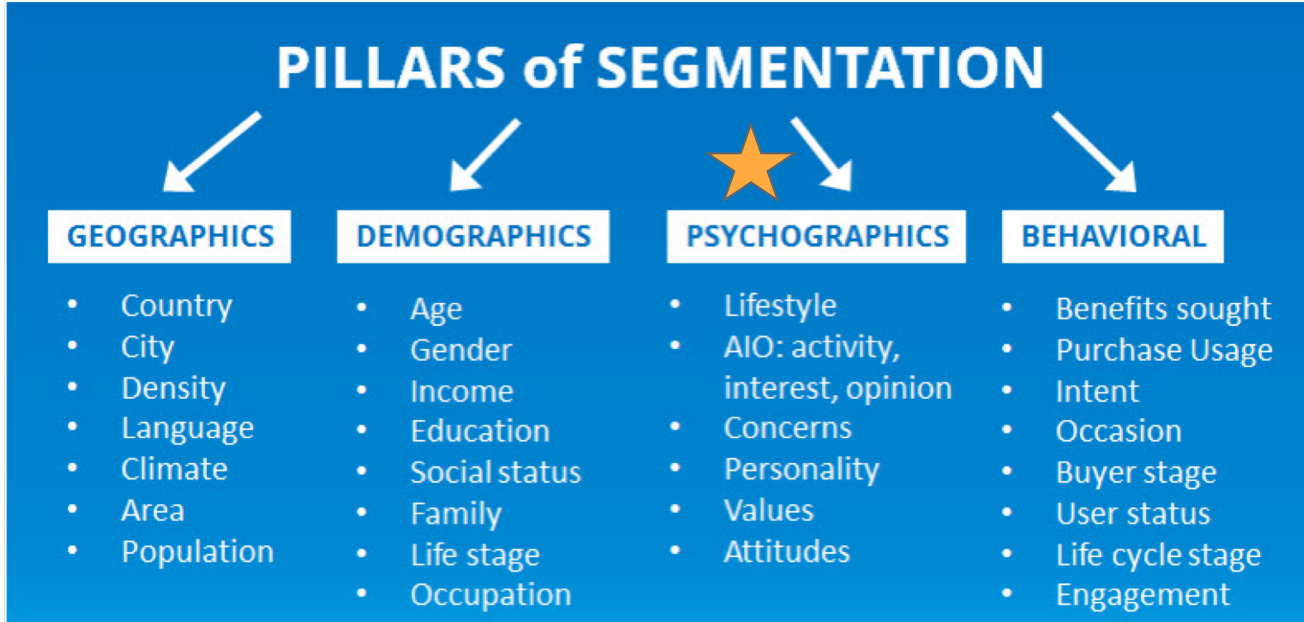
PILLARS of SEGMENTATION

GEOGRAPHICS
- Country
- City
- Density
- Language
- Climate
- Area
- Population

DEMOGRAPHICS
- Age
- Gender
- Income
- Education
- Social status
- Family
- Life stage
- Occupation

PSYCHOGRAPHICS
- Lifestyle
- AIO: activity, interest, opinion
- Concerns
- Personality
- Values
- Attitudes

BEHAVIORAL
- Benefits sought
- Purchase Usage
- Intent
- Occasion
- Buyer stage
- User status
- Life cycle stage
- Engagement